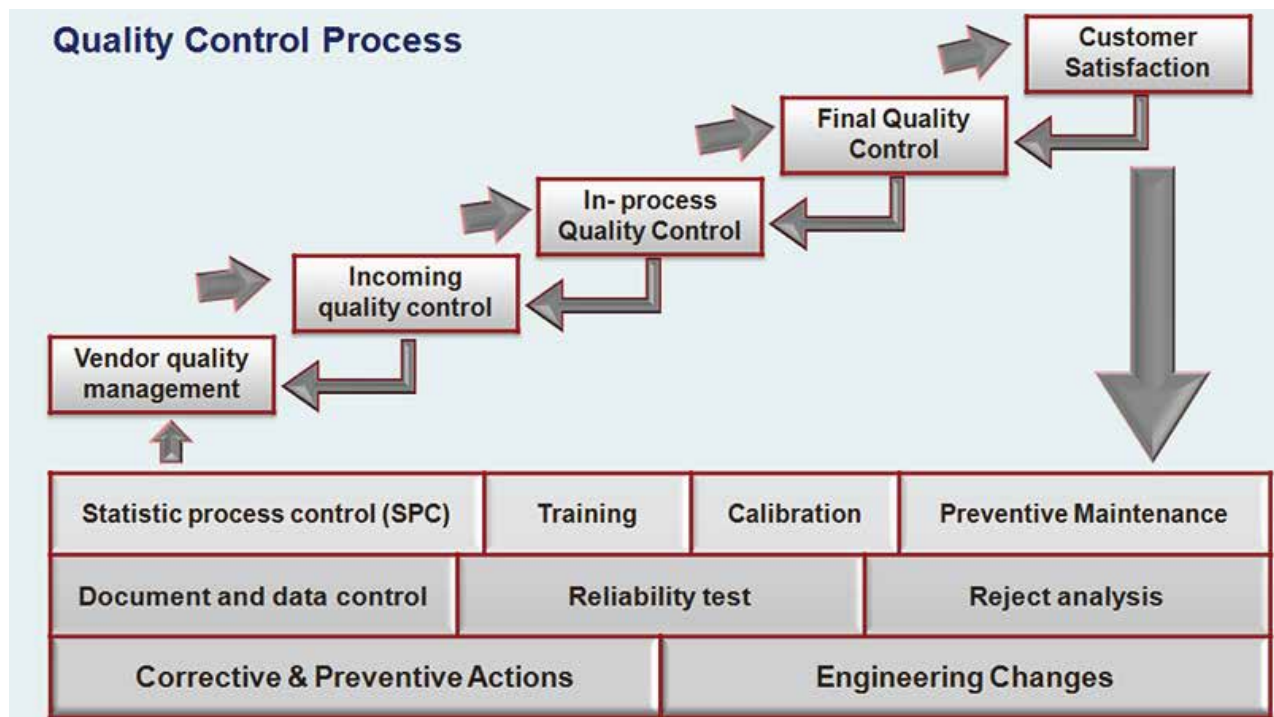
Quality Control Process

Customer Satisfaction

Final Quality Control

In- process Quality Control

Incoming quality control

Vendor quality management

| Statistic process control (SPC) | Training | Calibration | Preventive Maintenance |
|---|---|---|---|
| Document and data control | Reliability test | Reject analysis | |
| Corrective & Preventive Actions | Engineering Changes | | |